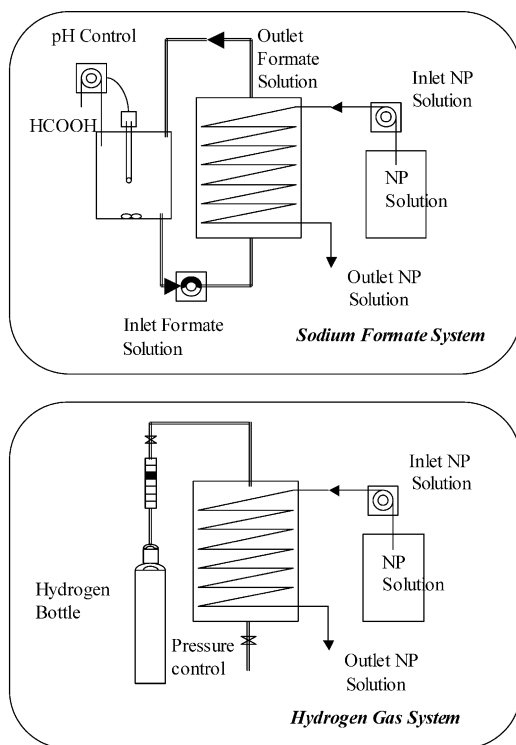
pH Control

HCOOH

Outlet Formate Solution

Inlet NP Solution

NP Solution

Outlet NP Solution

Inlet Formate Solution

*Sodium Formate System*

Inlet NP Solution

NP Solution

Hydrogen Bottle

Pressure control

Outlet NP Solution

*Hydrogen Gas System*